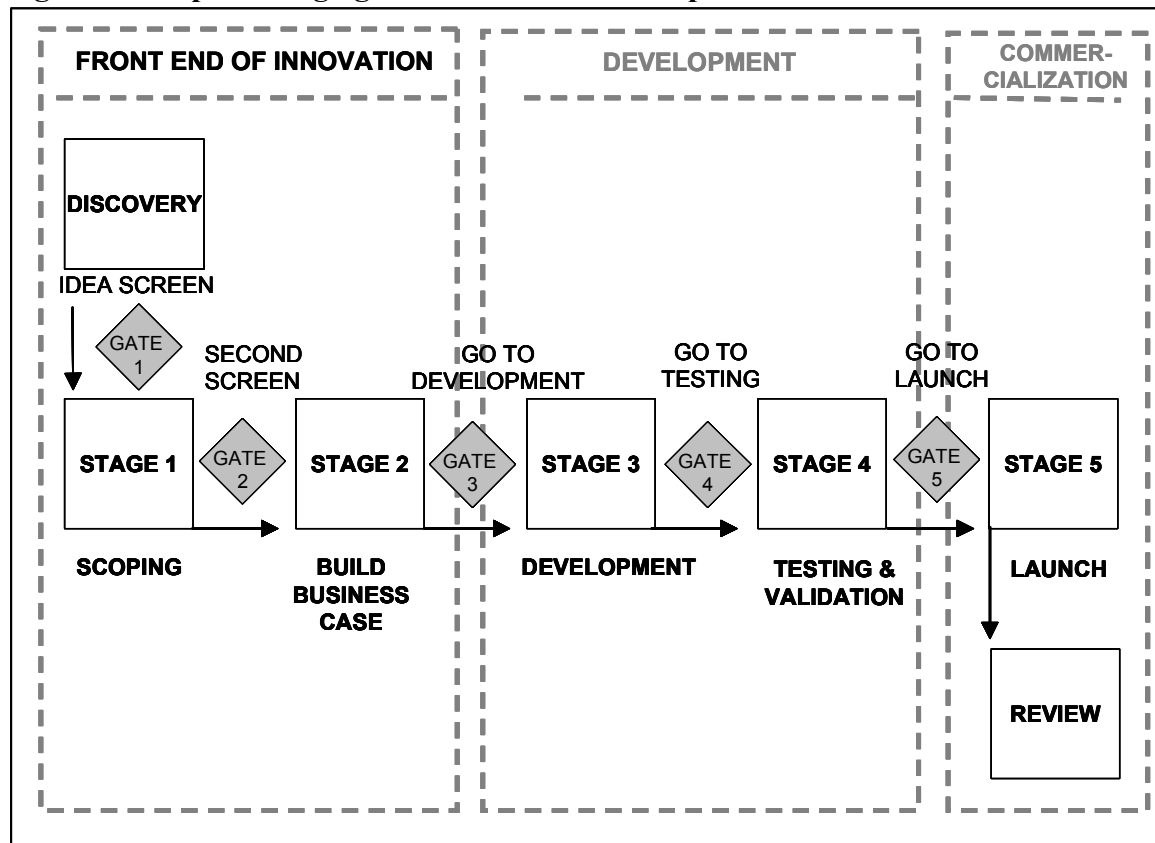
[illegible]

FRONT END OF INNOVATION

DEVELOPMENT

COMMERCIALIZATION

DISCOVERY

IDEA SCREEN

GATE 1

SECOND SCREEN

GO TO DEVELOPMENT

GO TO TESTING

GO TO LAUNCH

STAGE 1

GATE 2

STAGE 2

GATE 3

STAGE 3

GATE 4

STAGE 4

GATE 5

STAGE 5

SCOPING

BUILD BUSINESS CASE

DEVELOPMENT

TESTING & VALIDATION

LAUNCH

REVIEW